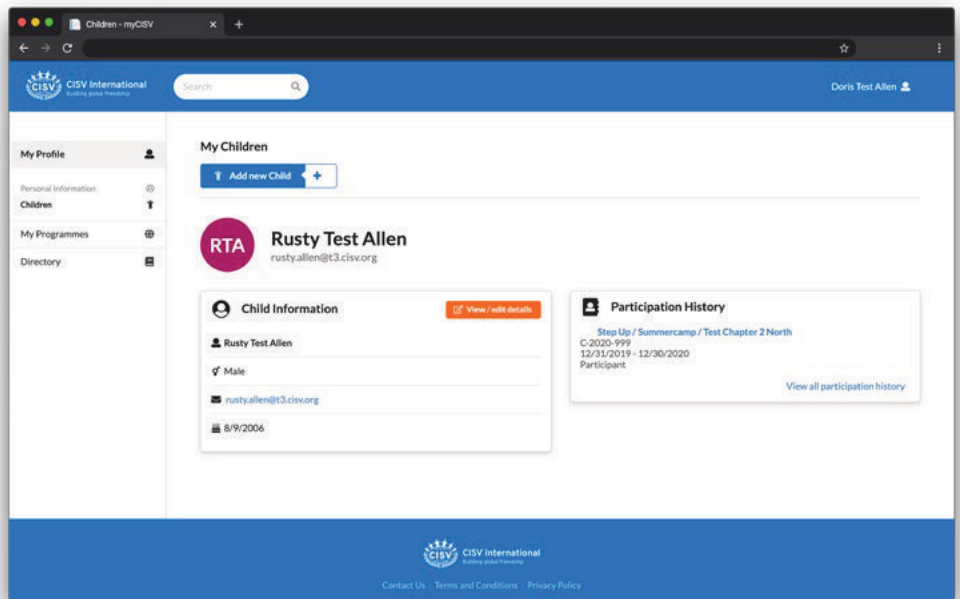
Children - myCISV

CISV International
Building global friendship

Search

Doris Test Allen

My Profile

Personal information
Children

My Programmes

Directory

My Children

Add new Child +

RTA

Rusty Test Allen
rusty.allen@t3.cisv.org

Child Information

View / edit details

Rusty Test Allen

Male

rusty.allen@t3.cisv.org

8/9/2006

Participation History

Step Up / Summercamp / Test Chapter 2 North
C-2020-999
12/31/2019 - 12/30/2020
Participant

View all participation history

CISV International
Building global friendship

Contact Us Terms and Conditions Privacy Policy